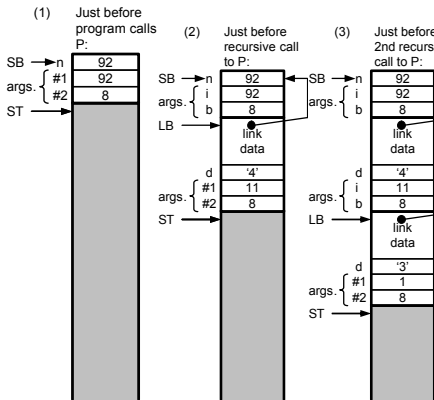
(1)
Just before program calls P:

SB → n 92
args. #1 92
#2 8
ST →

(2)
Just before recursive call to P:

SB → n 92
args. i 92
b 8
LB → link data
d '4'
args. #1 11
#2 8
ST →

(3)
Just before 2nd recurs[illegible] call to P:

SB → n 92
args. i 92
b 8
link data
d '4'
args. i 11
b 8
LB → link data
d '3'
args. #1 1
#2 8
ST →